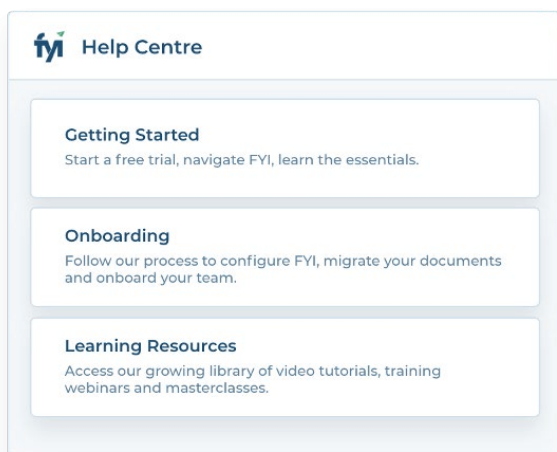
fyi Help Centre

Getting Started
Start a free trial, navigate FYI, learn the essentials.

Onboarding
Follow our process to configure FYI, migrate your documents and onboard your team.

Learning Resources
Access our growing library of video tutorials, training webinars and masterclasses.